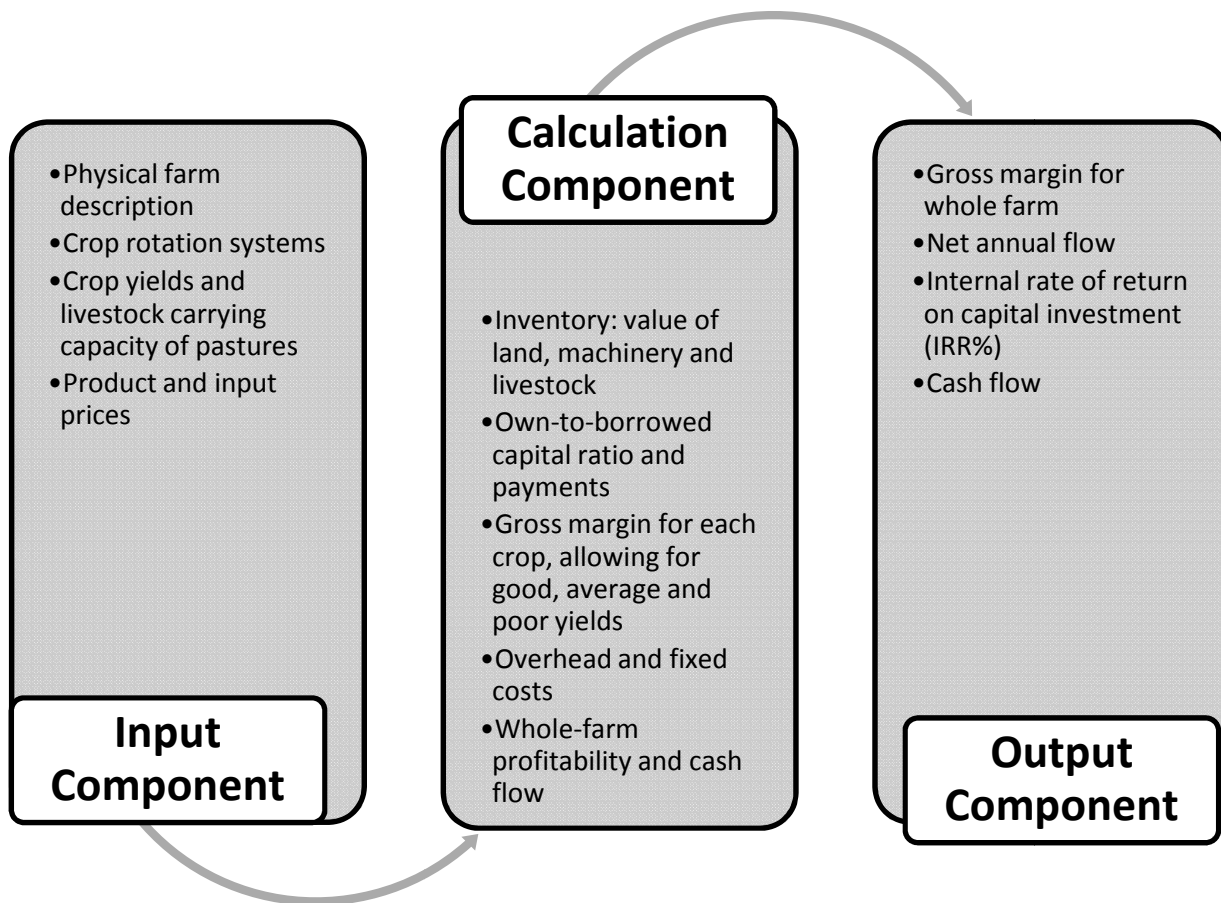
•Physical farm description
•Crop rotation systems
•Crop yields and livestock carrying capacity of pastures
•Product and input prices

Input Component

Calculation Component

•Inventory: value of land, machinery and livestock
•Own-to-borrowed capital ratio and payments
•Gross margin for each crop, allowing for good, average and poor yields
•Overhead and fixed costs
•Whole-farm profitability and cash flow

•Gross margin for whole farm
•Net annual flow
•Internal rate of return on capital investment (IRR%)
•Cash flow

Output Component